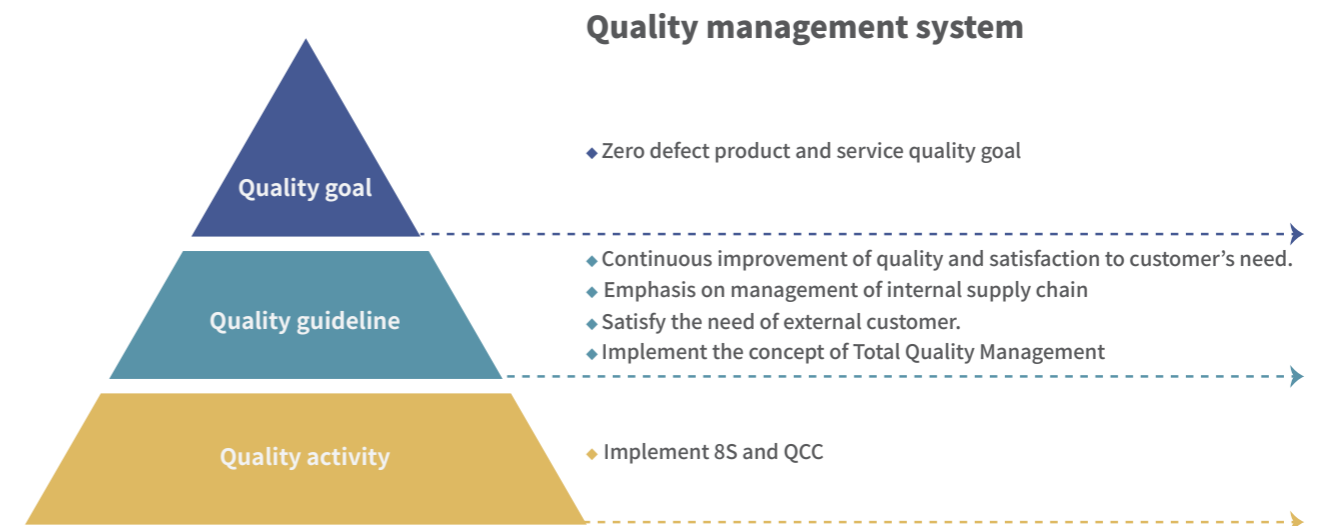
Quality management system

Quality goal

◆ Zero defect product and service quality goal

Quality guideline

◆ Continuous improvement of quality and satisfaction to customer’s need.
◆ Emphasis on management of internal supply chain
◆ Satisfy the need of external customer.
◆ Implement the concept of Total Quality Management

Quality activity

◆ Implement 8S and QCC